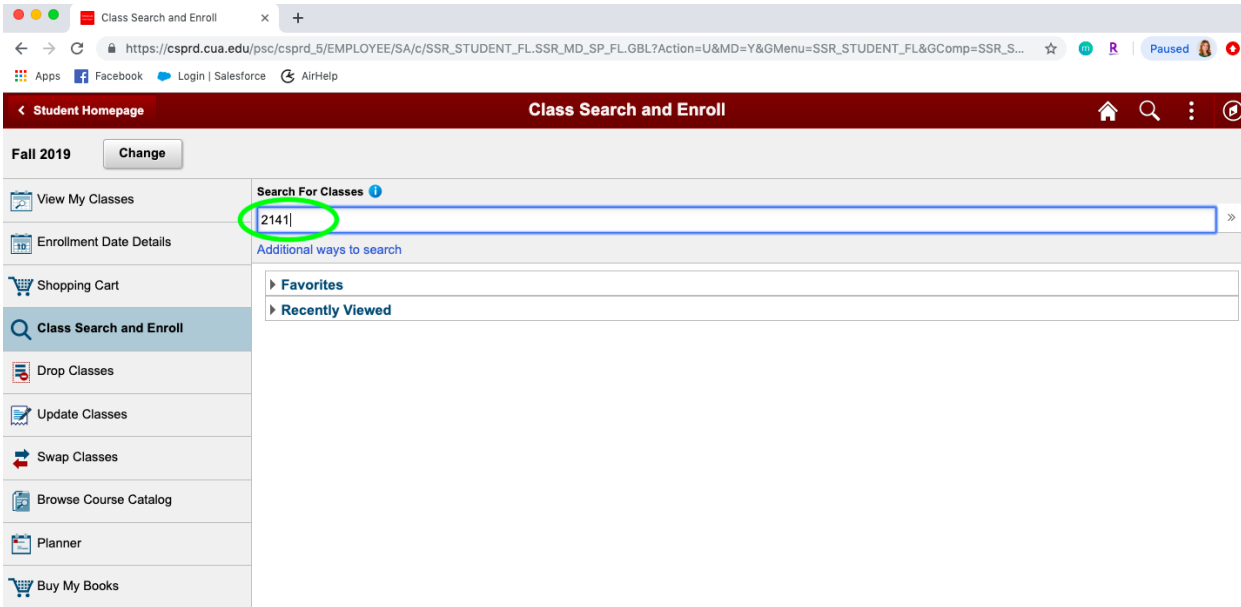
Class Search and Enroll ×
https://csprd.cua.edu/psc/csprd_5/EMPLOYEE/SA/c/SSR_STUDENT_FL.SSR_MD_SP_FL.GBL?Action=U&MD=Y&GMenu=SSR_STUDENT_FL&GComp=SSR_S...
Paused
Apps Facebook Login | Salesforce AirHelp

< Student Homepage
Class Search and Enroll

Fall 2019 Change

View My Classes
Enrollment Date Details
Shopping Cart
Class Search and Enroll
Drop Classes
Update Classes
Swap Classes
Browse Course Catalog
Planner
Buy My Books

Search For Classes
2141
Additional ways to search

Favorites
Recently Viewed